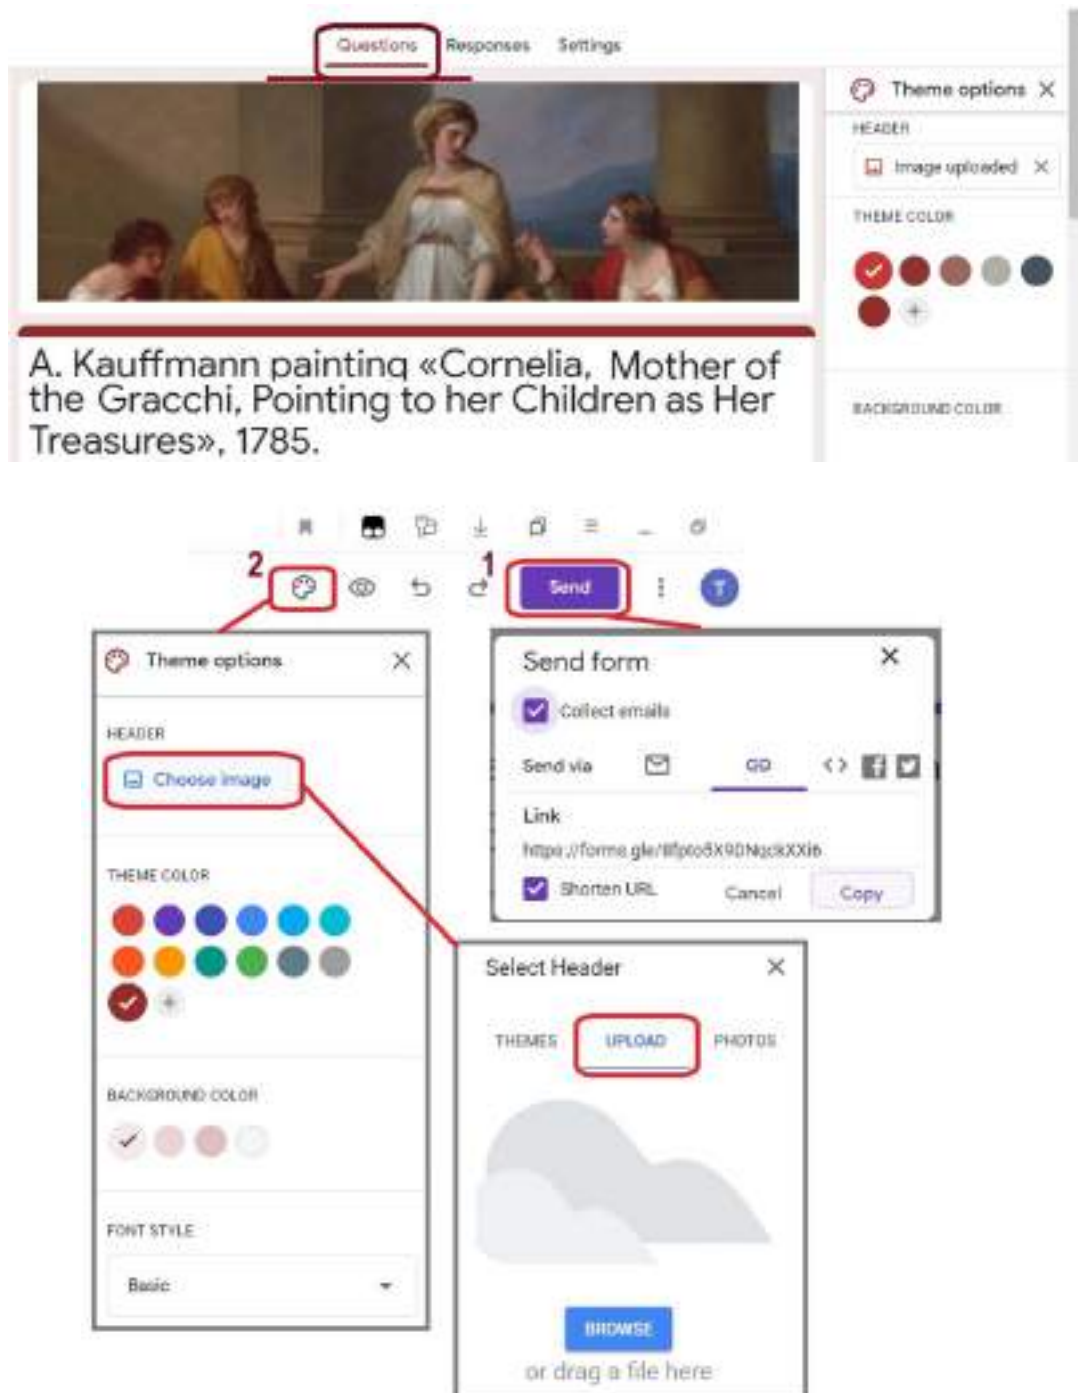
Questions Responses Settings

Theme options

HEADER

Image uploaded

THEME COLOR

BACKGROUND COLOR

A. Kauffmann painting «Cornelia, Mother of the Gracchi, Pointing to her Children as Her Treasures», 1785.

2 1

Send

Theme options

HEADER

Choose image

THEME COLOR

BACKGROUND COLOR

FONT STYLE

Basic

Send form

Collect emails

Send via

Link

https://forms.gle/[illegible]

Shorten URL Cancel Copy

Select Header

THEMES UPLOAD PHOTOS

BROWSE

or drag a file here